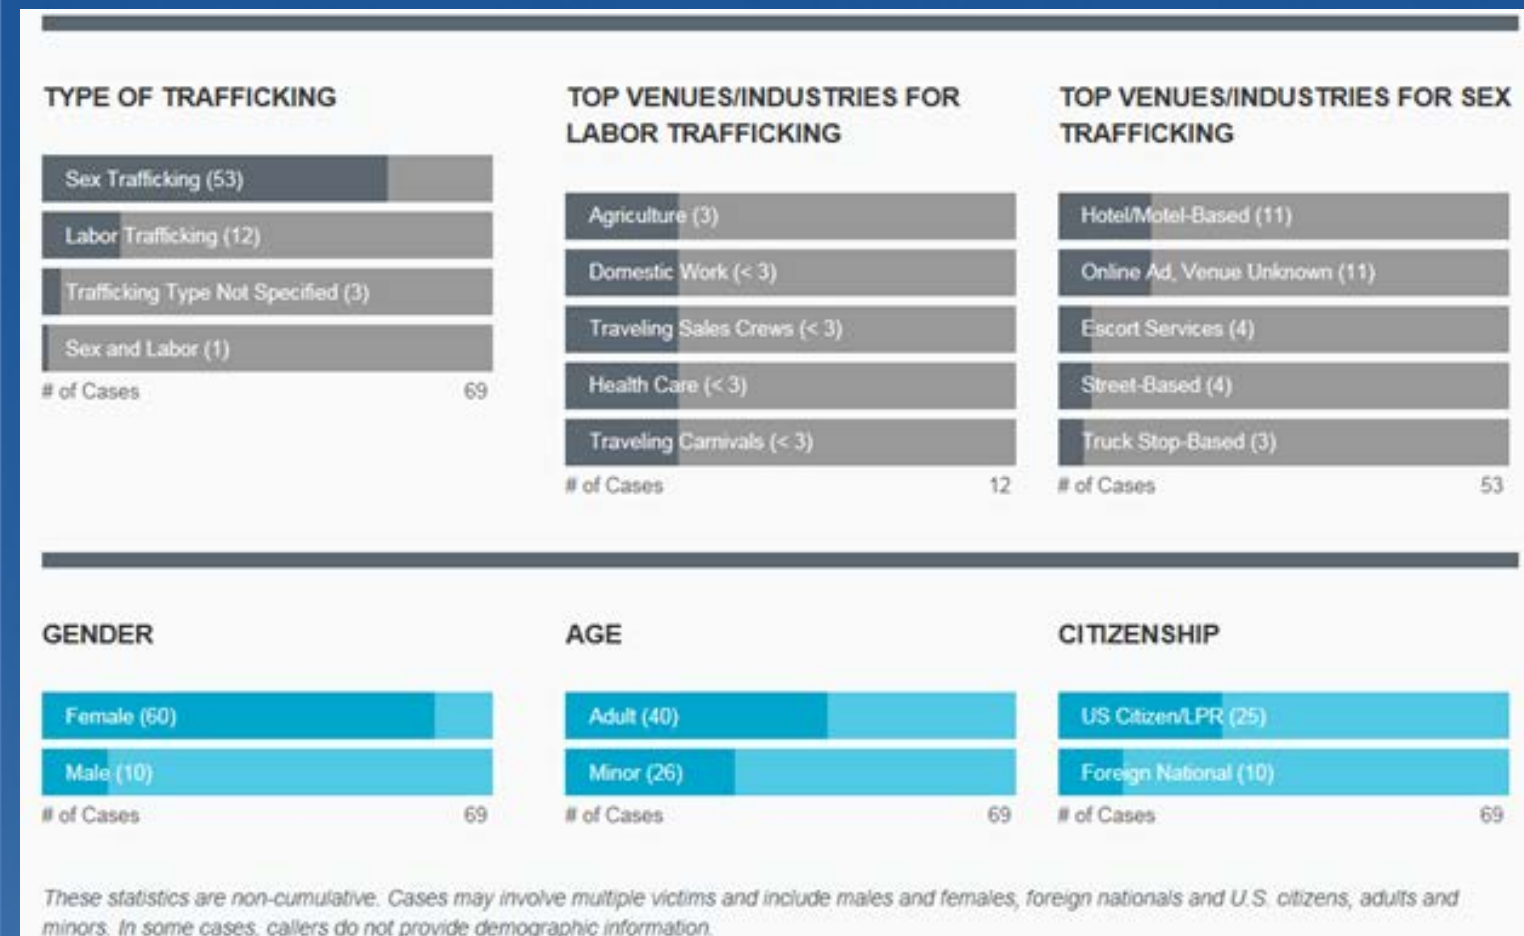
TYPE OF TRAFFICKING

Sex Trafficking (53)
Labor Trafficking (12)
Trafficking Type Not Specified (3)
Sex and Labor (1)
# of Cases 69

TOP VENUES/INDUSTRIES FOR LABOR TRAFFICKING

Agriculture (3)
Domestic Work (< 3)
Traveling Sales Crews (< 3)
Health Care (< 3)
Traveling Carnivals (< 3)
# of Cases 12

TOP VENUES/INDUSTRIES FOR SEX TRAFFICKING

Hotel/Motel-Based (11)
Online Ad, Venue Unknown (11)
Escort Services (4)
Street-Based (4)
Truck Stop-Based (3)
# of Cases 53

GENDER

Female (60)
Male (10)
# of Cases 69

AGE

Adult (40)
Minor (26)
# of Cases 69

CITIZENSHIP

US Citizen/LPR (25)
Foreign National (10)
# of Cases 69

These statistics are non-cumulative. Cases may involve multiple victims and include males and females, foreign nationals and U.S. citizens, adults and minors. In some cases, callers do not provide demographic information.